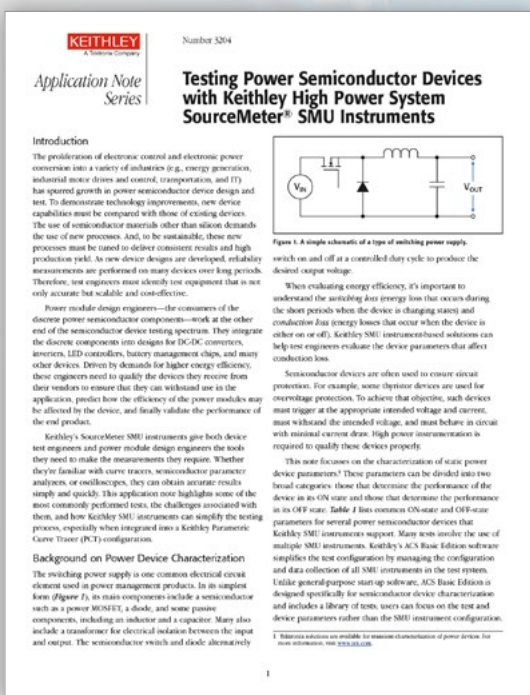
KEITHLEY
A Tektronix Company

Number 3204

Application Note Series

Testing Power Semiconductor Devices with Keithley High Power System SourceMeter® SMU Instruments

Introduction

The proliferation of electronic control and electronic power conversion into a variety of industries (e.g., energy generation, industrial motor drives and control, transportation, and IT) has spurred growth in power semiconductor device design and test. To demonstrate technology improvements, new device capabilities must be compared with those of existing devices. The use of semiconductor materials other than silicon demands the use of new processes. And, to be sustainable, these new processes must be tuned to deliver consistent results and high production yield. As new device designs are developed, reliability measurements are performed on many devices over long periods. Therefore, test engineers must identify test equipment that is not only accurate but scalable and cost-effective.

Power module design engineers—the consumers of the discrete power semiconductor components—work at the other end of the semiconductor device testing spectrum. They integrate the discrete components into designs for DC-DC converters, inverters, LED controllers, battery management chips, and many other devices. Driven by demands for higher energy efficiency, these engineers need to qualify the devices they receive from their vendors to ensure that they can withstand use in the application, predict how the efficiency of the power modules may be affected by the device, and finally validate the performance of the end product.

Keithley's SourceMeter SMU instruments give both device test engineers and power module design engineers the tools they need to make the measurements they require. Whether they're familiar with curve tracers, semiconductor parameter analyzers, or oscilloscopes, they can obtain accurate results simply and quickly. This application note highlights some of the most commonly performed tests, the challenges associated with them, and how Keithley SMU instruments can simplify the testing process, especially when integrated into a Keithley Parametric Curve Tracer (PCT) configuration.

Background on Power Device Characterization

The switching power supply is one common electrical circuit element used in power management products. In its simplest form (Figure 1), its main components include a semiconductor such as a power MOSFET, a diode, and some passive components, including an inductor and a capacitor. Many also include a transformer for electrical isolation between the input and output. The semiconductor switch and diode alternatively

$V_{IN}$

$V_{OUT}$

Figure 1. A simple schematic of a type of switching power supply.

switch on and off at a controlled duty cycle to produce the desired output voltage.

When evaluating energy efficiency, it's important to understand the switching loss (energy loss that occurs during the short periods when the device is changing states) and conduction loss (energy losses that occur when the device is either on or off). Keithley SMU instrument-based solutions can help test engineers evaluate the device parameters that affect conduction loss.

Semiconductor devices are often used to ensure circuit protection. For example, some thyristor devices are used for overvoltage protection. To achieve that objective, such devices must trigger at the appropriate intended voltage and current, must withstand the intended voltage, and must behave in circuit with minimal current draw. High power instrumentation is required to qualify these devices properly.

This note focuses on the characterization of static power device parameters.¹ These parameters can be divided into two broad categories: those that determine the performance of the device in its ON state and those that determine the performance in its OFF state. Table 1 lists common ON-state and OFF-state parameters for several power semiconductor devices that Keithley SMU instruments support. Many tests involve the use of multiple SMU instruments. Keithley's ACS Basic Edition software simplifies the test configuration by managing the configuration and data collection of all SMU instruments in the test system. Unlike general-purpose start-up software, ACS Basic Edition is designed specifically for semiconductor device characterization and includes a library of tests; users can focus on the test and device parameters rather than the SMU instrument configuration.

1 Tektronix solutions are available for transient characterization of power devices. For more information, visit www.tek.com.

1